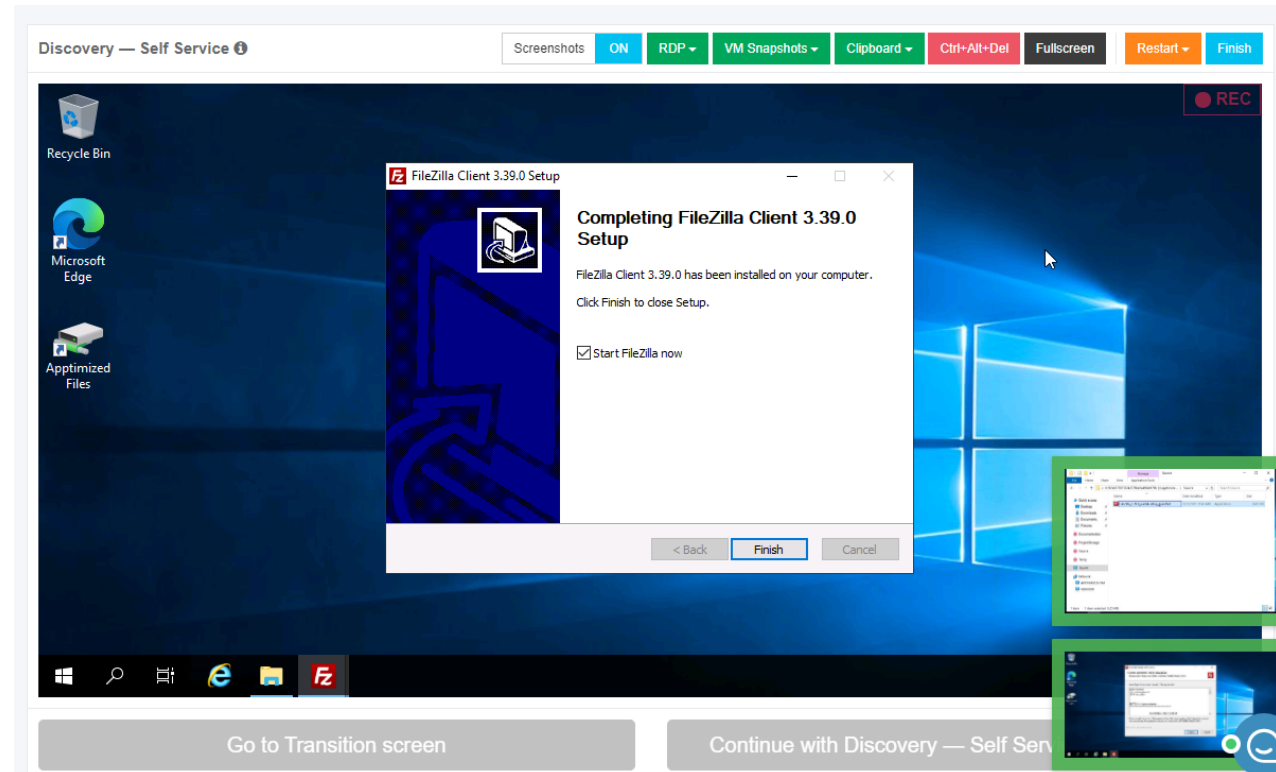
Discovery — Self Service ℹ

Screenshots ON RDP ▾ VM Snapshots ▾ Clipboard ▾ Ctrl+Alt+Del Fullscreen Restart ▾ Finish

REC

Recycle Bin

Microsoft Edge

Apptimized Files

FileZilla Client 3.39.0 Setup

Completing FileZilla Client 3.39.0 Setup

FileZilla Client 3.39.0 has been installed on your computer.

Click Finish to close Setup.

☑ Start FileZilla now

< Back Finish Cancel

Go to Transition screen

Continue with Discovery — Self Serv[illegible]